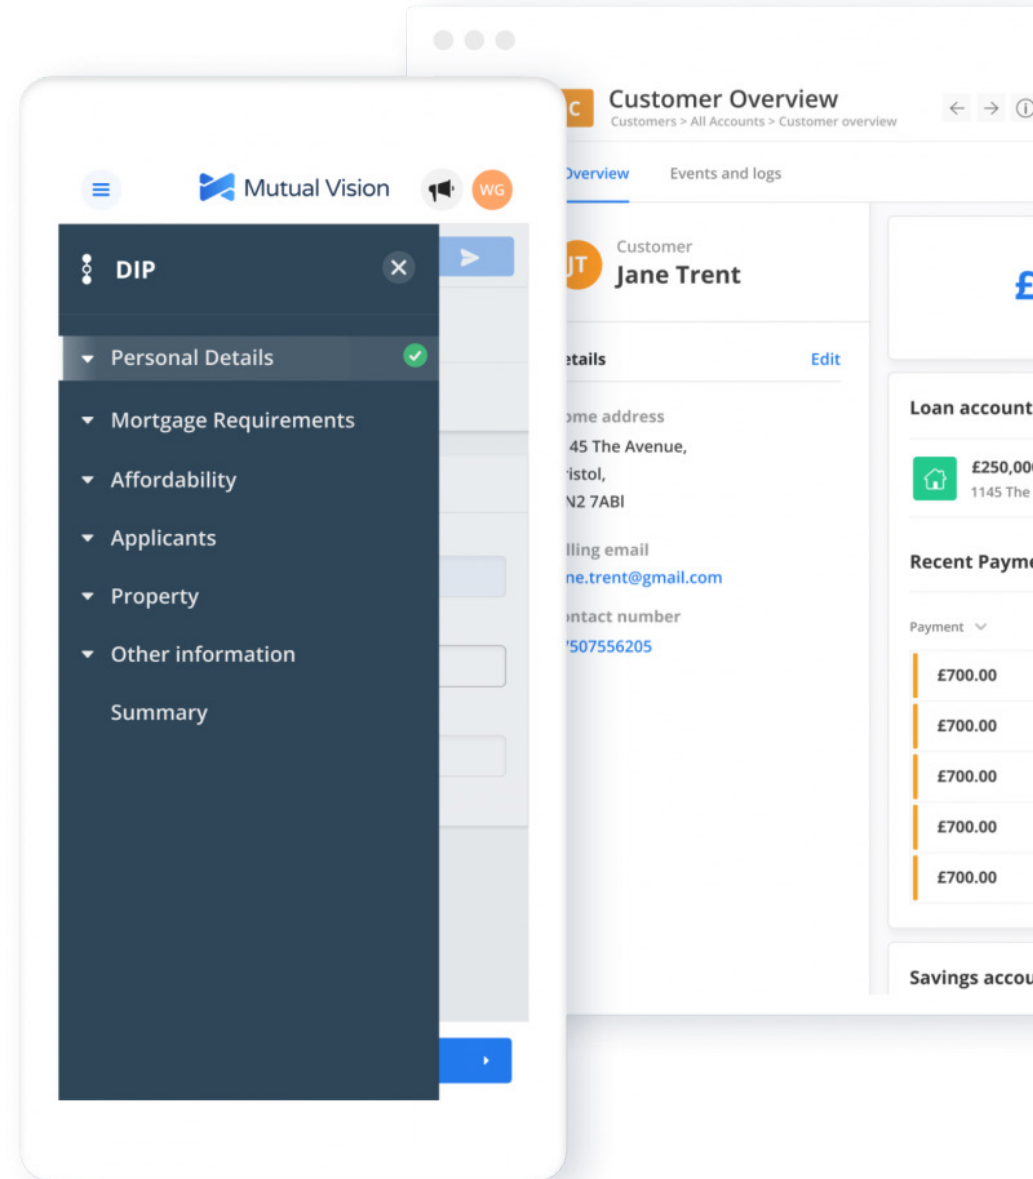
Mutual Vision WG

DIP

Personal Details

Mortgage Requirements

Affordability

Applicants

Property

Other information

Summary

C Customer Overview
Customers > All Accounts > Customer overview

Overview Events and logs

JT Customer
Jane Trent

etails Edit

ome address
45 The Avenue,
ristol,
N2 7ABI

lling email
ne.trent@gmail.com

ntact number
7507556205

£

Loan account

£250,00
1145 The

Recent Payme

Payment

£700.00

£700.00

£700.00

£700.00

£700.00

Savings accou